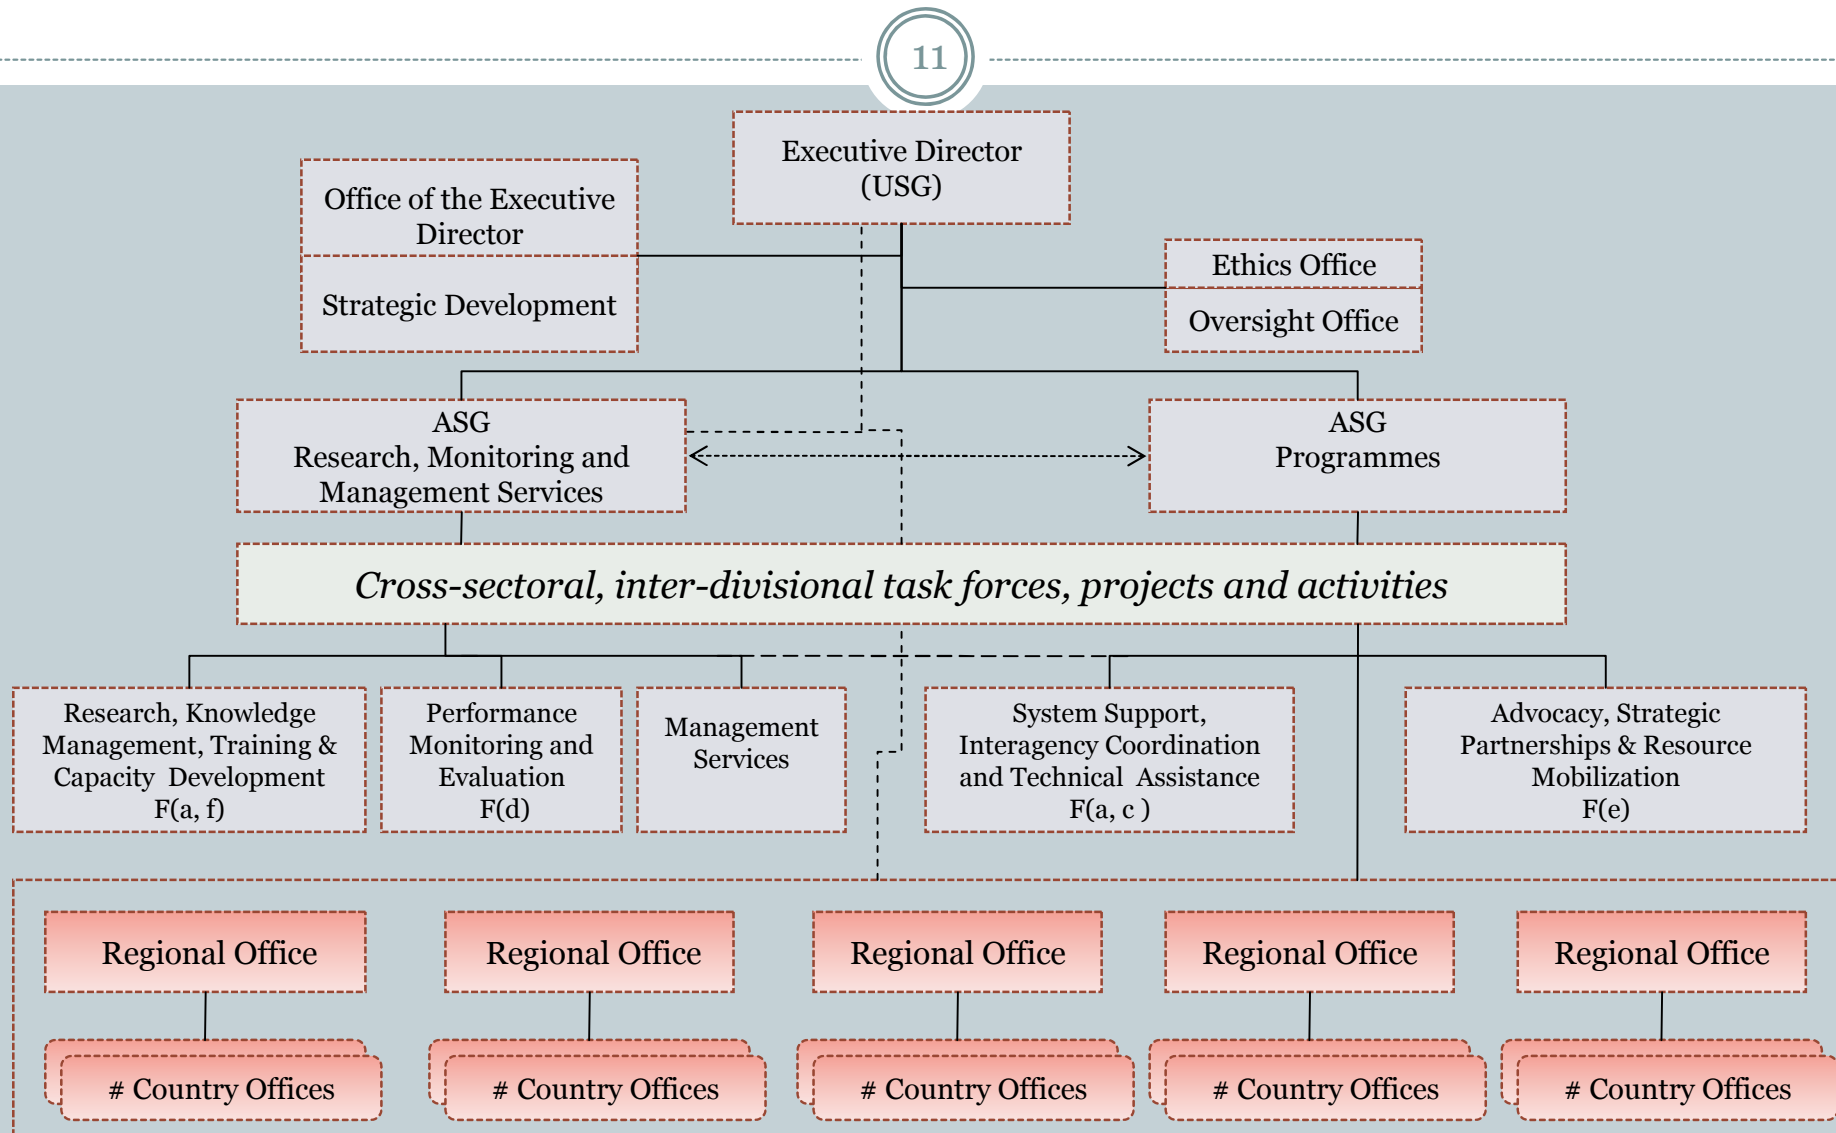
11

Executive Director (USG)

Office of the Executive Director

Strategic Development

Ethics Office

Oversight Office

ASG Research, Monitoring and Management Services

ASG Programmes

*Cross-sectoral, inter-divisional task forces, projects and activities*

Research, Knowledge Management, Training & Capacity Development F(a, f)

Performance Monitoring and Evaluation F(d)

Management Services

System Support, Interagency Coordination and Technical Assistance F(a, c )

Advocacy, Strategic Partnerships & Resource Mobilization F(e)

Regional Office

# Country Offices

Regional Office

# Country Offices

Regional Office

# Country Offices

Regional Office

# Country Offices

Regional Office

# Country Offices